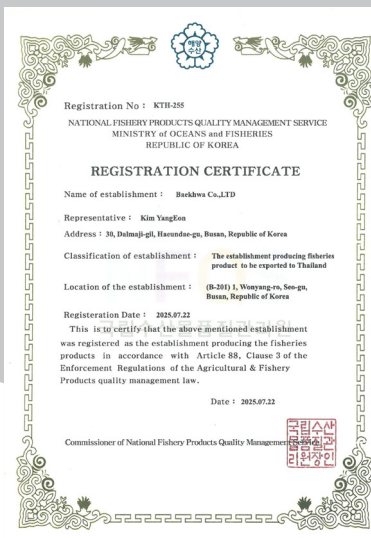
Registration No : KTH-255

NATIONAL FISHERY PRODUCTS QUALITY MANAGEMENT SERVICE
MINISTRY of OCEANS and FISHERIES
REPUBLIC OF KOREA

REGISTRATION CERTIFICATE

Name of establishment : Baekhwa Co.,LTD

Representative : Kim YangEon

Address : 30, Dalmaji-gil, Haeundae-gu, Busan, Republic of Korea

Classification of establishment : The establishment producing fisheries product to be exported to Thailand

Location of the establishment : (B-201) 1, Wonyang-ro, Seo-gu, Busan, Republic of Korea

Registeration Date : 2025.07.22

This is to certify that the above mentioned establishment was registered as the establishment producing the fisheries products in accordance with Article 88, Clause 3 of the Enforcement Regulations of the Agricultural & Fishery Products quality management law.

Date : 2025.07.22

Commissioner of National Fishery Products Quality Management Service

국립수산물품질관리원장인